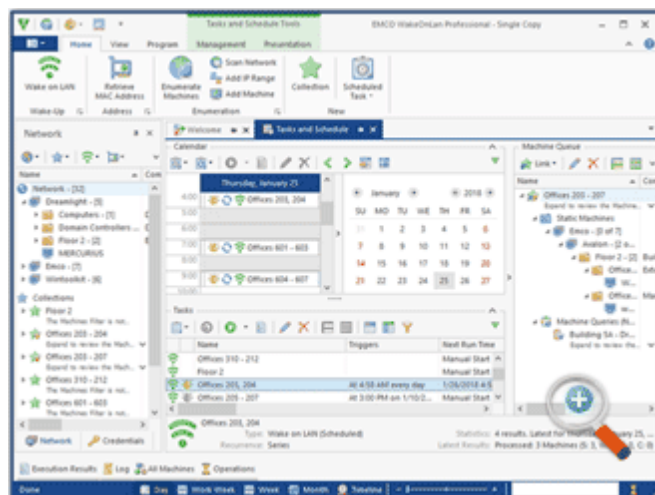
Tasks and Schedule Tools

EMCO WakeOnLan Professional - Single Copy

Home View Program Management Presentation

Wake on LAN
Wake Up

Retrieve MAC Address
Address

Enumerate Machines
Scan Network
Add IP Range
Add Machine
Enumeration

Collection
Scheduled Task
New

Network

Name

Network - [32]
Dreamlight - [9]
Computers - [1]
Domain Controllers - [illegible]
Floor 2 - [2]
MERCURIUS
Emco - [7]
Wintoolkit - [8]

Collections
Floor 2
The Machines Filter is not...
Offices 204 - 205
Expand to review the Mach...
Offices 203 - 207
Expand to review the Mach...
Offices 310 - 212
The Machines Filter is not...
Offices 601 - 603
The Machines Filter is not...

Network Credentials

Welcome Tasks and Schedule

Calendar

Thursday, January 25

6:00 Offices 203, 204
7:00
8:00 Offices 601 - 603
9:00 Offices 604 - 607

January 2018

| SU | MO | TU | WE | TH | FR | SA |
|---|---|---|---|---|---|---|
| 31 | 1 | 2 | 3 | 4 | 5 | 6 |
| 7 | 8 | 9 | 10 | 11 | 12 | 13 |
| 14 | 15 | 16 | 17 | 18 | 19 | 20 |
| 21 | 22 | 23 | 24 | 25 | 26 | 27 |

Tasks

| Name | Triggers | Next Run Time |
|---|---|---|
| Offices 310 - 212 | | Manual Start |
| Floor 2 | | Manual Start |
| Offices 203, 204 | At 4:50 AM every day | 1/26/2018 4:5 |
| Offices 205 - 207 | At 3:00 PM on 1/10/2... | Manual Start |

Offices 203, 204
Type: Wake on LAN (Scheduled)
Recurrence: Series
Statistics: 4 results. Latest for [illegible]uary 25,
Latest Results: Processed: 3 Machines (8: 3, C: 0)

Machine Queue

Link

Name

Offices 203 - 207
Expand to review the Machine...
Static Machines
Emco - [0 of 7]
Avalon - [2 o...
Floor 2 - [2] Bui...
Offic...
Offic...
Machine Queues (N...
Building 5A - Dr...

Execution Results Log All Machines Operations

Done Day Work Week Week Month Timeline